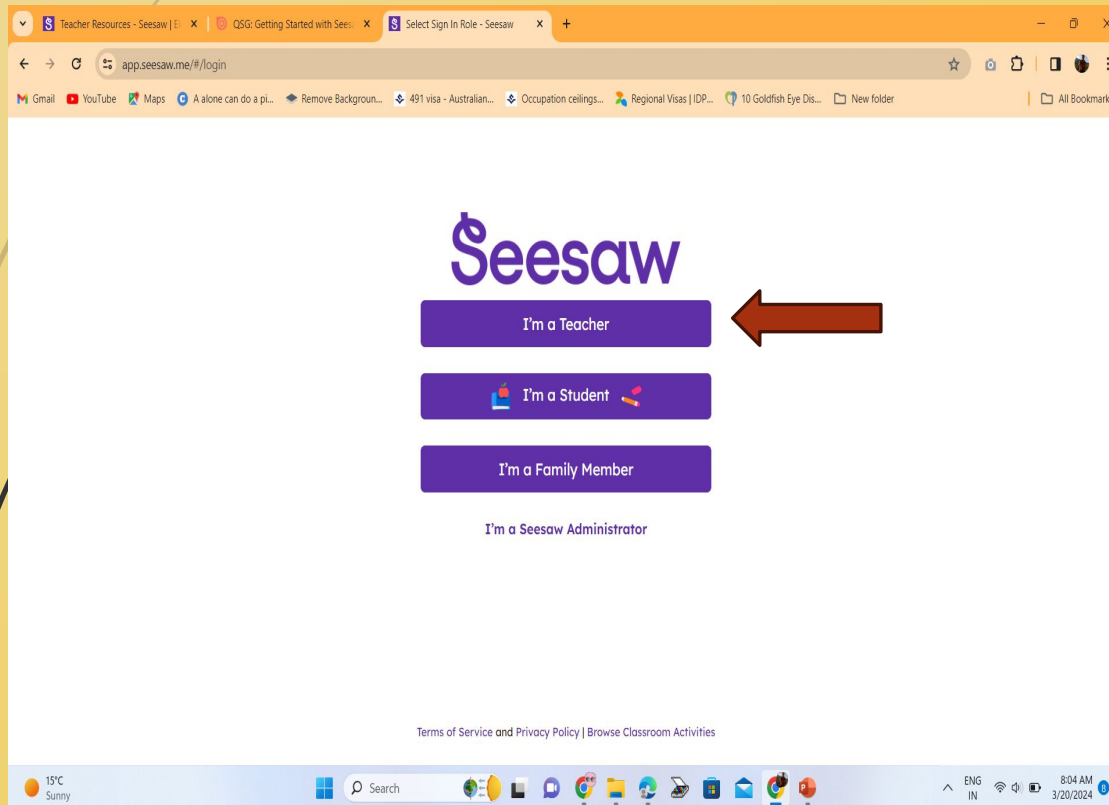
Teacher Resources - Seesaw | E
QSG: Getting Started with Sees
Select Sign In Role - Seesaw
app.seesaw.me/#/login
Gmail YouTube Maps A alone can do a pi... Remove Backgroun... 491 visa - Australian... Occupation ceilings... Regional Visas | IDP... 10 Goldfish Eye Dis... New folder
All Bookmark

Seesaw

I'm a Teacher

I'm a Student

I'm a Family Member

I'm a Seesaw Administrator

Terms of Service and Privacy Policy | Browse Classroom Activities

15°C
Sunny
Search
ENG
IN
8:04 AM
3/20/2024